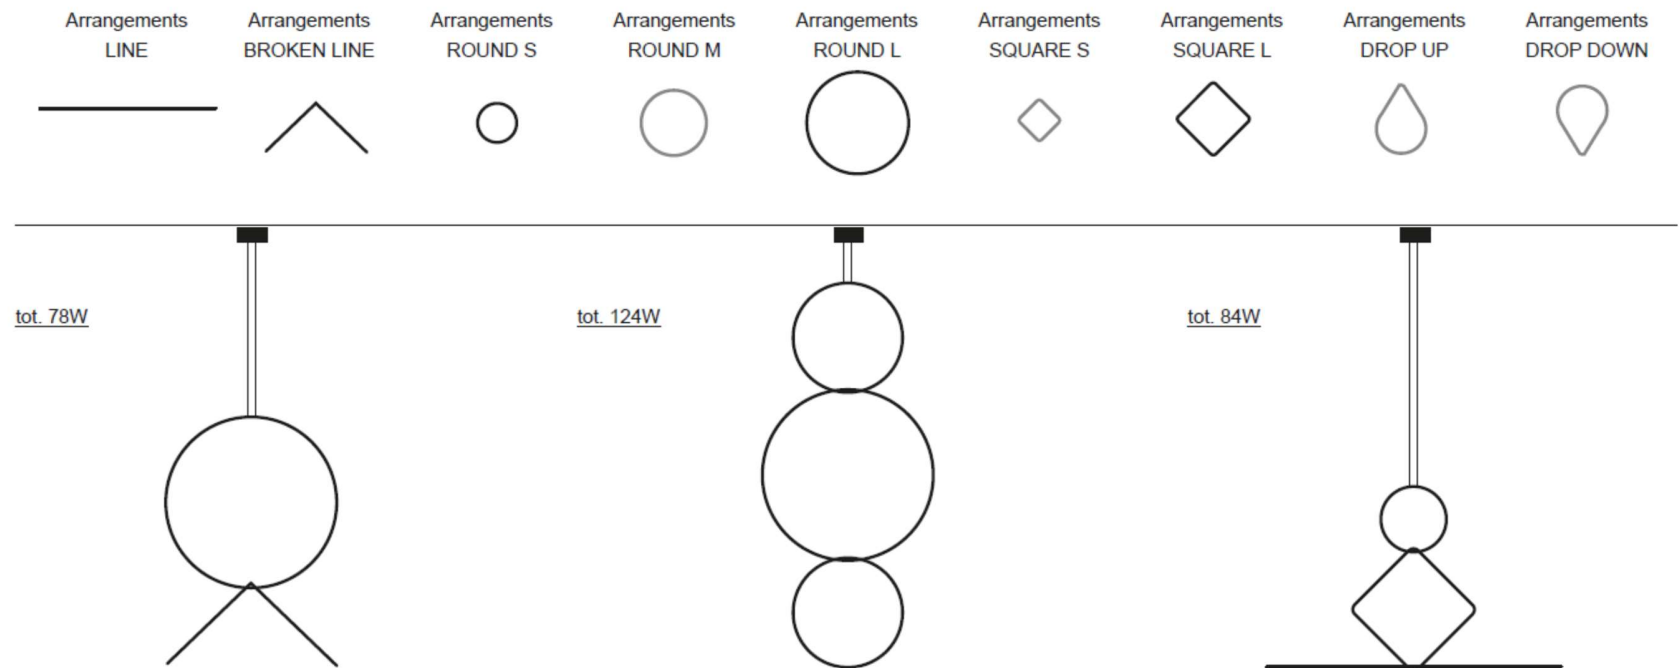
Arrangements LINE

Arrangements BROKEN LINE

Arrangements ROUND S

Arrangements ROUND M

Arrangements ROUND L

Arrangements SQUARE S

Arrangements SQUARE L

Arrangements DROP UP

Arrangements DROP DOWN

tot. 78W

tot. 124W

tot. 84W